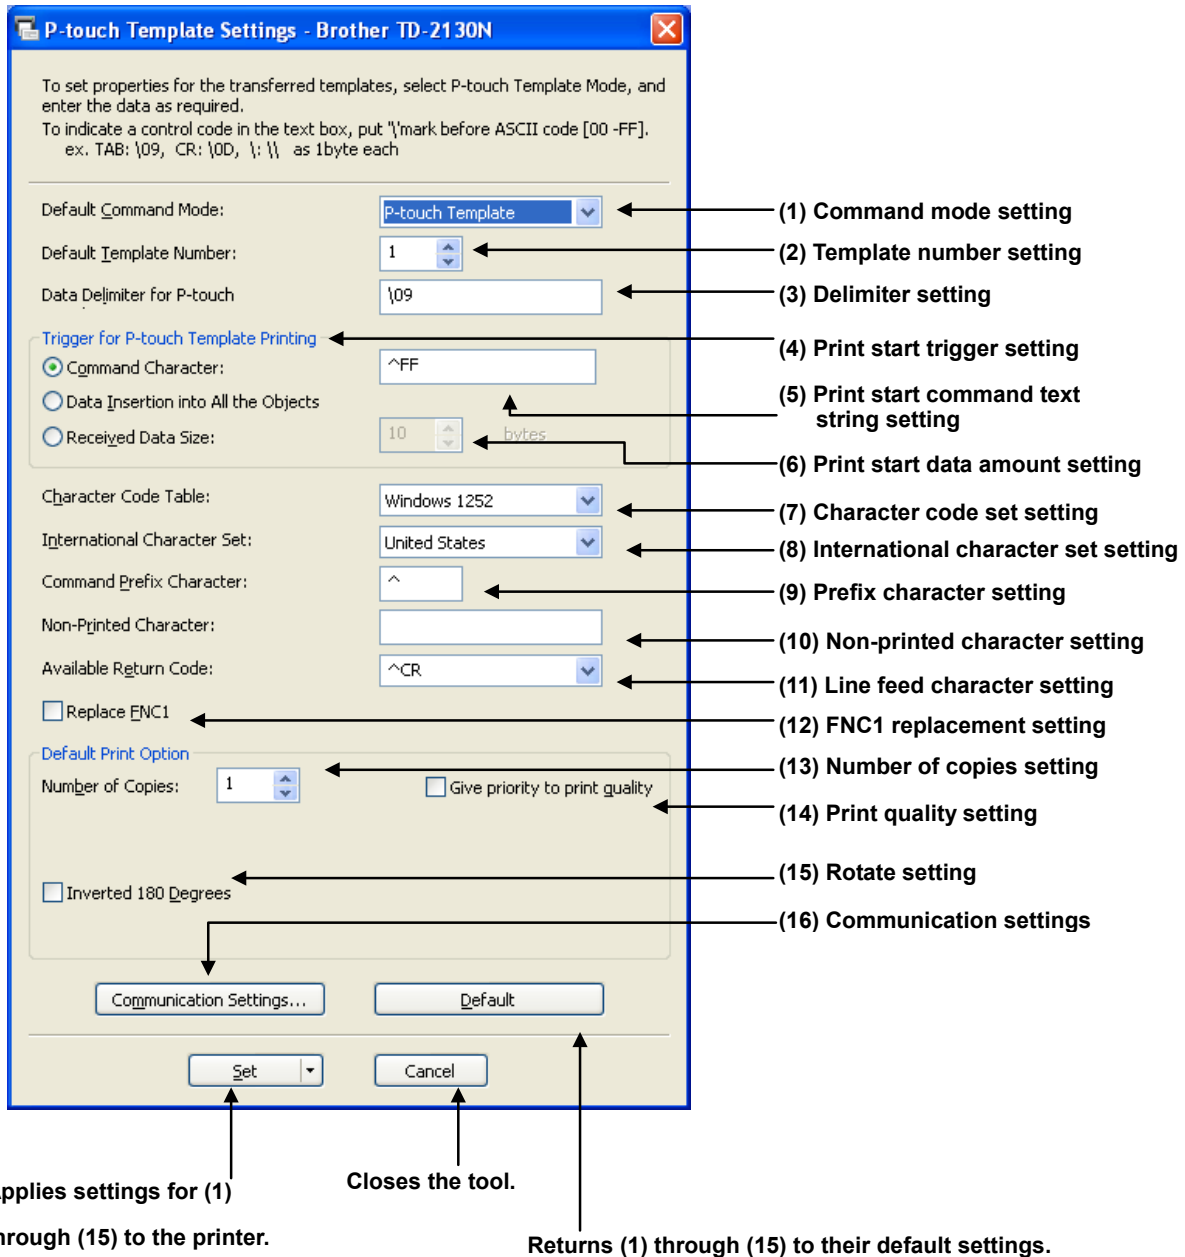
P-touch Template Settings - Brother TD-2130N

To set properties for the transferred templates, select P-touch Template Mode, and enter the data as required.
To indicate a control code in the text box, put '\'mark before ASCII code [00 -FF].
ex. TAB: \09, CR: \0D, \: \\ as 1byte each

Default Command Mode: P-touch Template
Default Template Number: 1
Data Delimiter for P-touch \09

Trigger for P-touch Template Printing
Command Character: ^FF
Data Insertion into All the Objects
Received Data Size: 10 bytes

Character Code Table: Windows 1252
International Character Set: United States
Command Prefix Character: ^
Non-Printed Character:
Available Return Code: ^CR
Replace FNC1

Default Print Option
Number of Copies: 1
Give priority to print quality
Inverted 180 Degrees

Communication Settings...
Default
Set
Cancel

(1) Command mode setting
(2) Template number setting
(3) Delimiter setting
(4) Print start trigger setting
(5) Print start command text string setting
(6) Print start data amount setting
(7) Character code set setting
(8) International character set setting
(9) Prefix character setting
(10) Non-printed character setting
(11) Line feed character setting
(12) FNC1 replacement setting
(13) Number of copies setting
(14) Print quality setting
(15) Rotate setting
(16) Communication settings

pplies settings for (1) hrough (15) to the printer.

Closes the tool.

Returns (1) through (15) to their default settings.